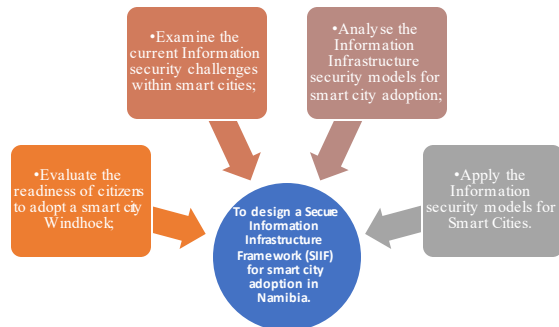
•Examine the current Information security challenges within smart cities;

•Analyse the Information Infrastructure security models for smart city adoption;

•Evaluate the readiness of citizens to adopt a smart city Windhoek;

•Apply the Information security models for Smart Cities.

To design a Secure Information Infrastructure Framework (SIIF) for smart city adoption in Namibia.